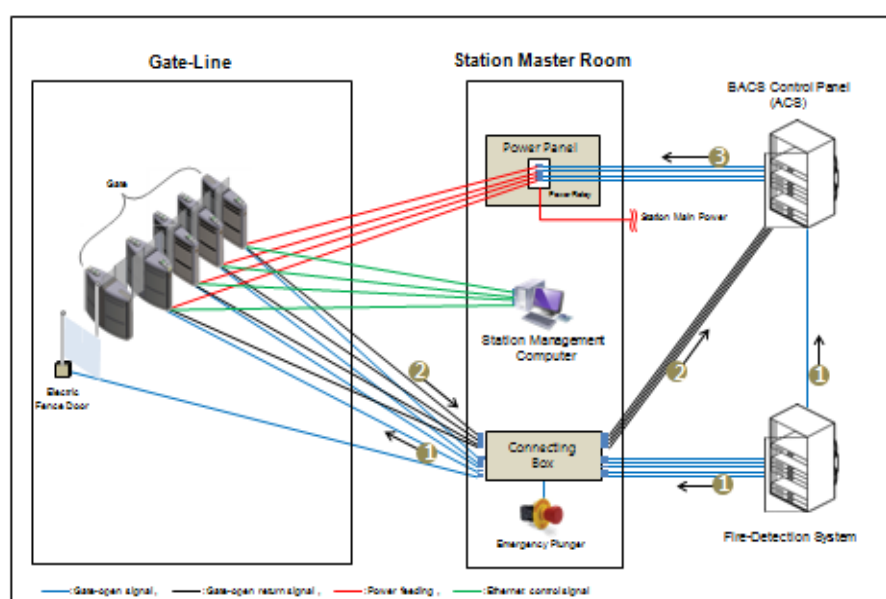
Gate-Line

Station Master Room

BACS Control Panel (ACS)

Gate

Power Panel

Power Relay

Station Main Power

3

Station Management Computer

2

2

1

1

1

Electric Fence Door

Connecting Box

Emergency Plunger

Fire-Detection System

:Gate-open signal , :Gate-open return signal , :Power feeding , :Ethernet control signal